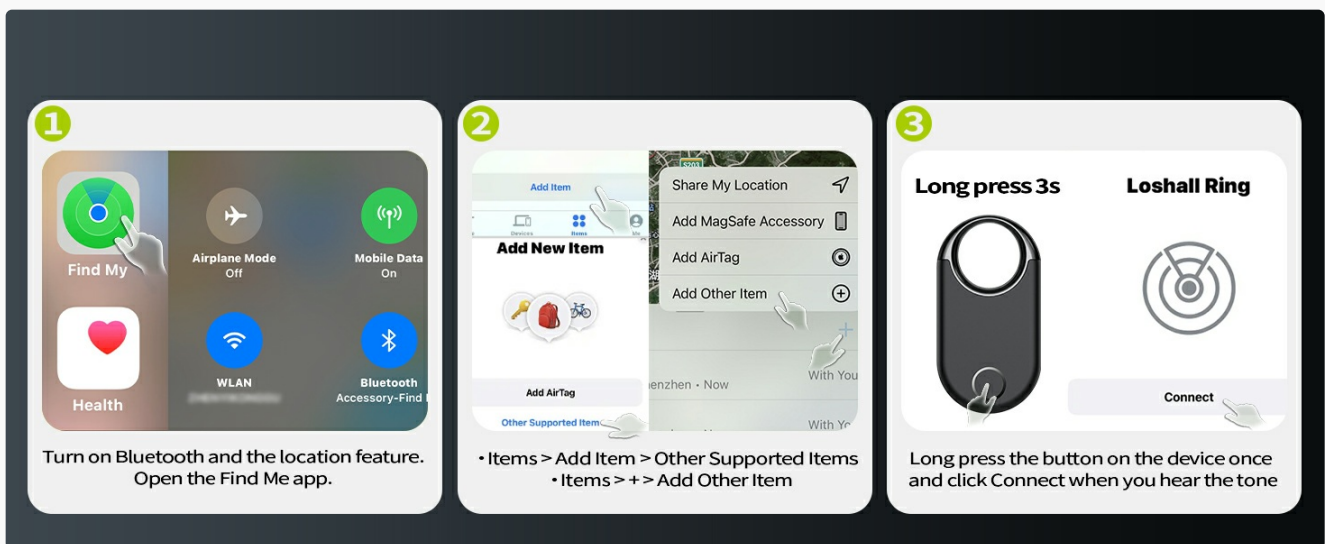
1

Find My

Airplane Mode
Off

Mobile Data
On

Health

WLAN

Bluetooth
Accessory-Find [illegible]

Turn on Bluetooth and the location feature. Open the Find Me app.

2

Add Item

Devices Items Me

Add New Item

Add AirTag

Other Supported Items

Share My Location

Add MagSafe Accessory

Add AirTag

Add Other Item

S203

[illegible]enzhen • Now

With You

With Yo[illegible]

• Items > Add Item > Other Supported Items
• Items > + > Add Other Item

3

Long press 3s

Loshall Ring

Connect

Long press the button on the device once and click Connect when you hear the tone